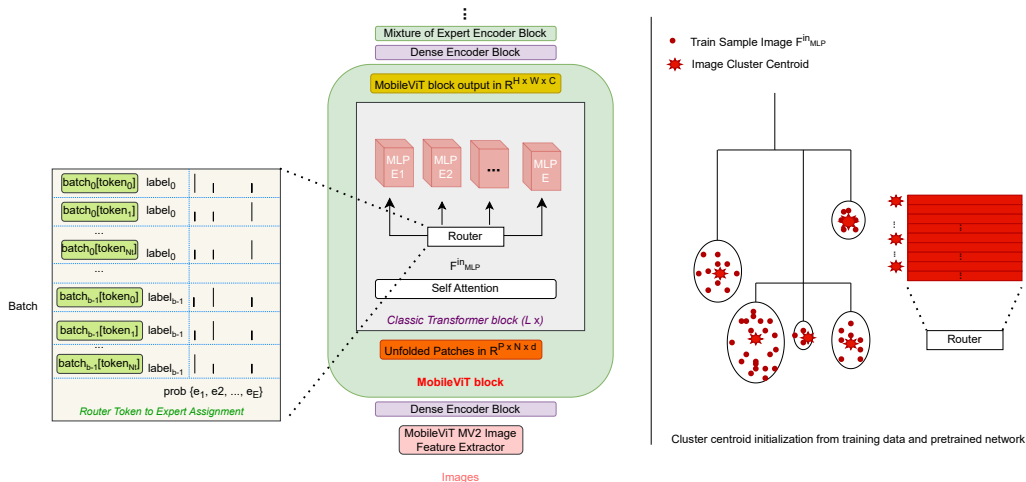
⋮
Mixture of Expert Encoder Block
Dense Encoder Block
MobileViT block output in $R^{H \times W \times C}$
MLP E1
MLP E2
...
MLP E
Router
$F^{in}_{MLP}$
Self Attention
Classic Transformer block (L x)
Unfolded Patches in $R^{P \times N \times d}$
MobileViT block
Dense Encoder Block
MobileViT MV2 Image Feature Extractor
Images

Batch

| | | |
|---|---|---|
| batch$_0$[token$_0$] | label$_0$ | \| \| \| |
| batch$_0$[token$_1$] | label$_0$ | \| \| \| |
| ... | | |
| batch$_0$[token$_N$] | label$_0$ | \| \| \| |
| ... | | |
| batch$_{b-1}$[token$_0$] | label$_{b-1}$ | \| \| \| |
| batch$_{b-1}$[token$_1$] | label$_{b-1}$ | \| \| \| |
| ... | | |
| batch$_{b-1}$[token$_N$] | label$_{b-1}$ | \| \| \| |
| | prob {e$_1$, e2, ..., e$_E$} | |

Router Token to Expert Assignment

Train Sample Image $F^{in}_{MLP}$
Image Cluster Centroid
Router
Cluster centroid initialization from training data and pretrained network